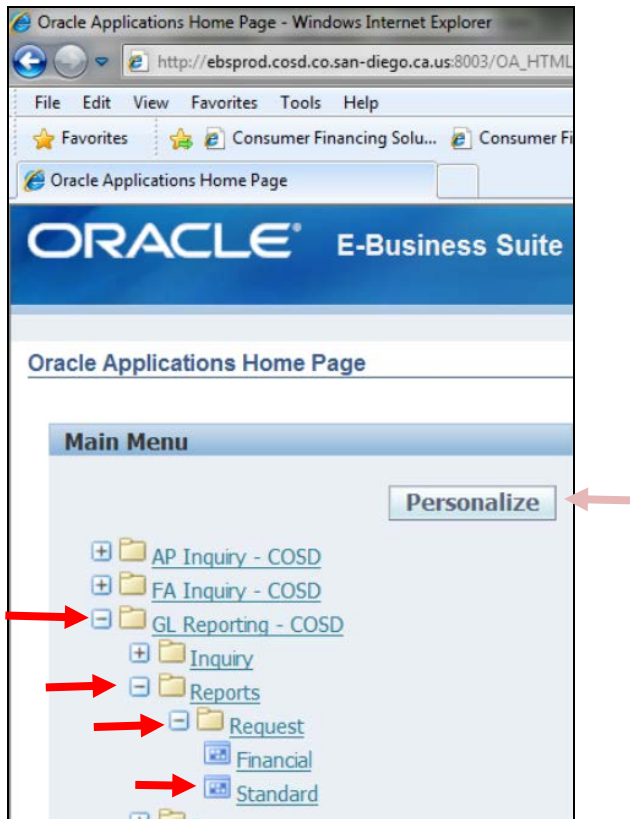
Oracle Applications Home Page - Windows Internet Explorer

http://ebsprod.cosd.co.san-diego.ca.us:8003/OA_HTML

File Edit View Favorites Tools Help

Favorites Consumer Financing Solu... Consumer Fi

Oracle Applications Home Page

ORACLE® E-Business Suite

Oracle Applications Home Page

Main Menu

Personalize

AP Inquiry - COSD
FA Inquiry - COSD
GL Reporting - COSD
Inquiry
Reports
Request
Financial
Standard